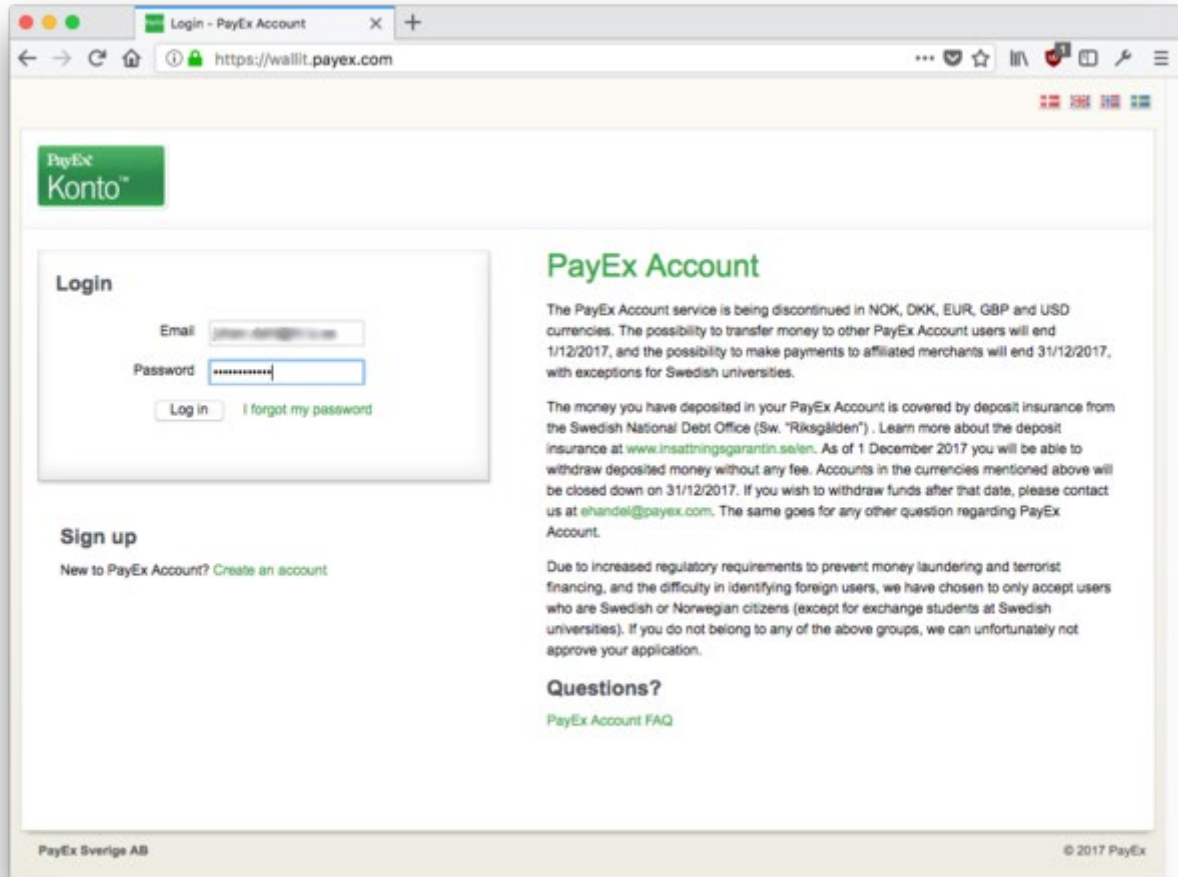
Login - PayEx Account

https://wallit.payex.com

PayEx Konto™

Login

Email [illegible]

Password ••••••••••••

Log in  I forgot my password

Sign up

New to PayEx Account? Create an account

PayEx Account

The PayEx Account service is being discontinued in NOK, DKK, EUR, GBP and USD currencies. The possibility to transfer money to other PayEx Account users will end 1/12/2017, and the possibility to make payments to affiliated merchants will end 31/12/2017, with exceptions for Swedish universities.

The money you have deposited in your PayEx Account is covered by deposit insurance from the Swedish National Debt Office (Sw. "Riksgälden") . Learn more about the deposit insurance at www.insattningsgarantin.se/en. As of 1 December 2017 you will be able to withdraw deposited money without any fee. Accounts in the currencies mentioned above will be closed down on 31/12/2017. If you wish to withdraw funds after that date, please contact us at ehandel@payex.com. The same goes for any other question regarding PayEx Account.

Due to increased regulatory requirements to prevent money laundering and terrorist financing, and the difficulty in identifying foreign users, we have chosen to only accept users who are Swedish or Norwegian citizens (except for exchange students at Swedish universities). If you do not belong to any of the above groups, we can unfortunately not approve your application.

Questions?

PayEx Account FAQ

PayEx Sverige AB

© 2017 PayEx